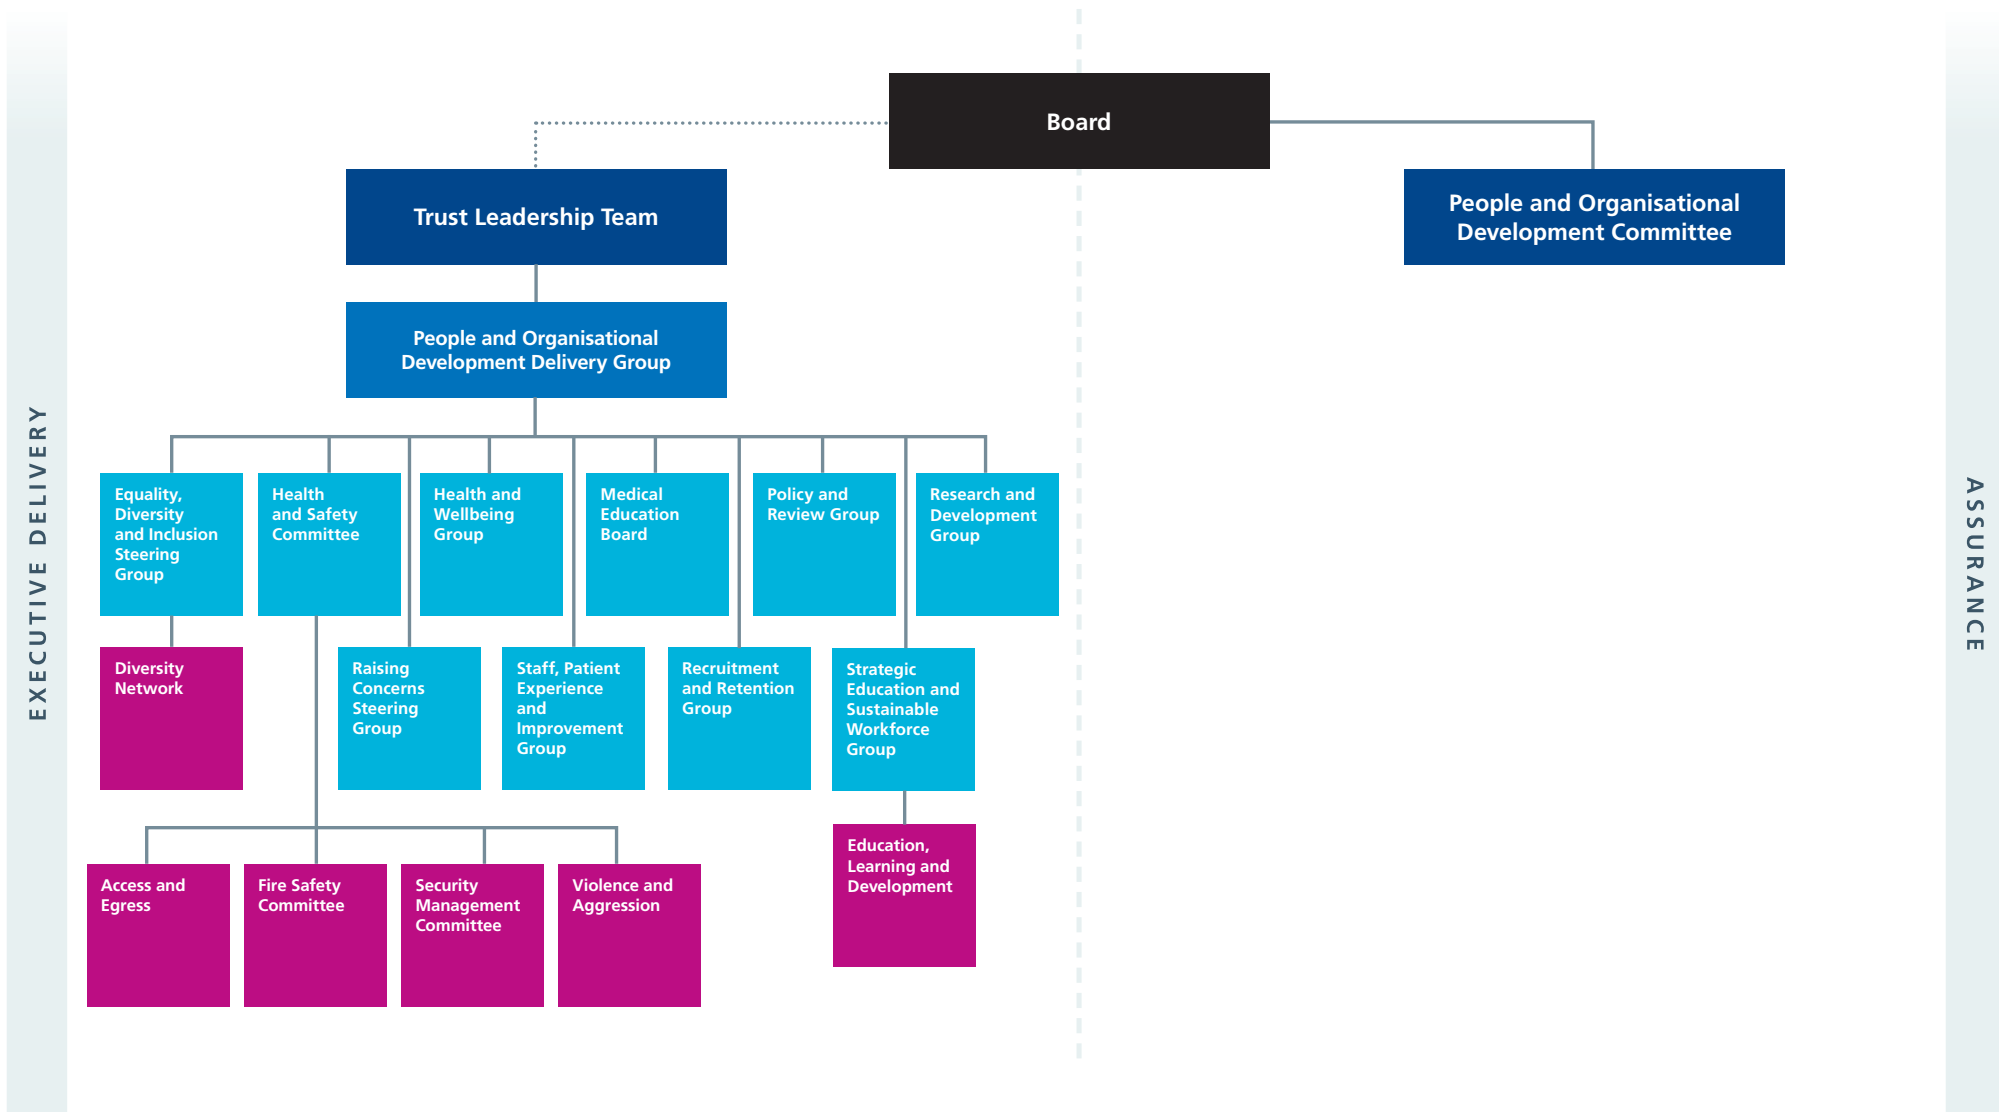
EXECUTIVE DELIVERY

Board

Trust Leadership Team

People and Organisational Development Committee

People and Organisational Development Delivery Group

Equality, Diversity and Inclusion Steering Group

Health and Safety Committee

Health and Wellbeing Group

Medical Education Board

Policy and Review Group

Research and Development Group

Diversity Network

Raising Concerns Steering Group

Staff, Patient Experience and Improvement Group

Recruitment and Retention Group

Strategic Education and Sustainable Workforce Group

Access and Egress

Fire Safety Committee

Security Management Committee

Violence and Aggression

Education, Learning and Development

ASSURANCE